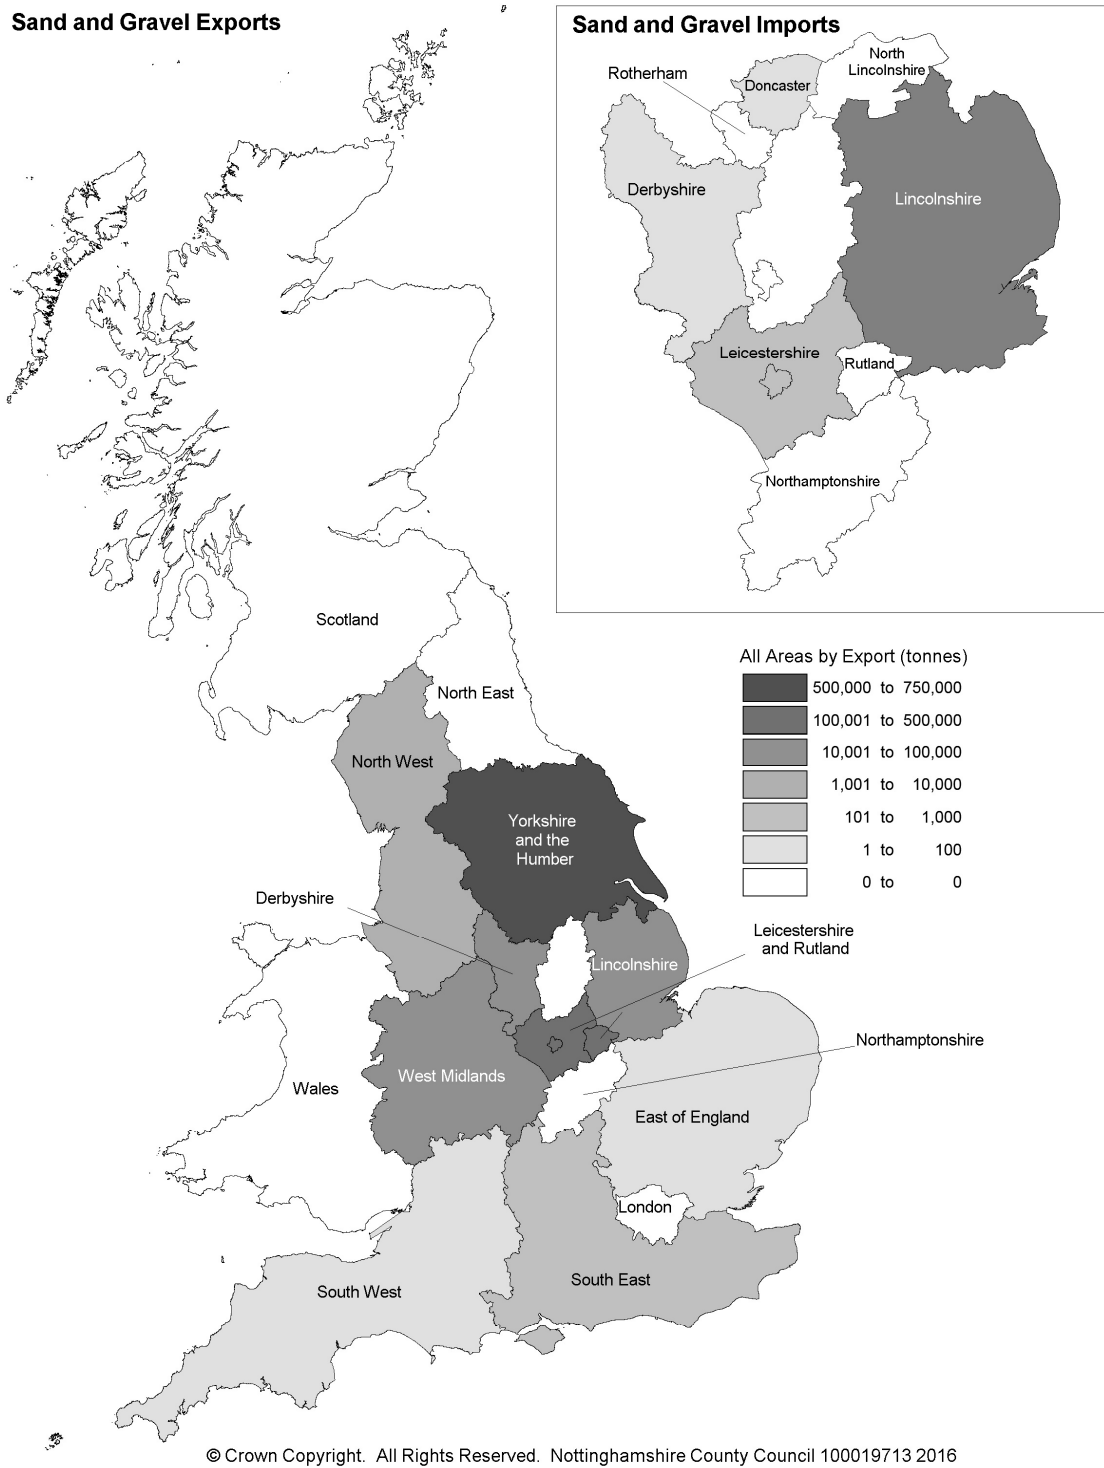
Sand and Gravel Exports

Sand and Gravel Imports

Rotherham
Doncaster
North Lincolnshire
Derbyshire
Lincolnshire
Leicestershire
Rutland
Northamptonshire

Scotland
North East
North West
Yorkshire and the Humber
Derbyshire
Lincolnshire
Leicestershire and Rutland
Northamptonshire
West Midlands
Wales
East of England
London
South West
South East

All Areas by Export (tonnes)

| | |
|---|---|
| | 500,000 to 750,000 |
| | 100,001 to 500,000 |
| | 10,001 to 100,000 |
| | 1,001 to 10,000 |
| | 101 to 1,000 |
| | 1 to 100 |
| | 0 to 0 |

© Crown Copyright. All Rights Reserved. Nottinghamshire County Council 100019713 2016